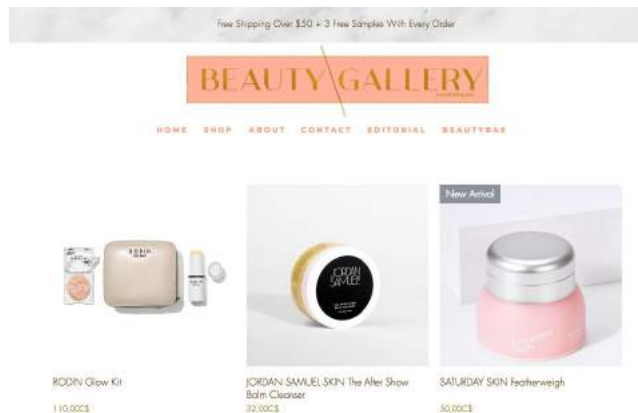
Free Shipping Over $50 + 3 Free Samples With Every Order

BEAUTY GALLERY

HOME SHOP ABOUT CONTACT EDITORIAL BEAUTYBAR

New Arrival

RODIN

JORDAN SAMUEL

RODIN Glow Kit
110,00C$

JORDAN SAMUEL SKIN The After Show Balm Cleanser
32,00C$

SATURDAY SKIN Featherweigh
50,00C$